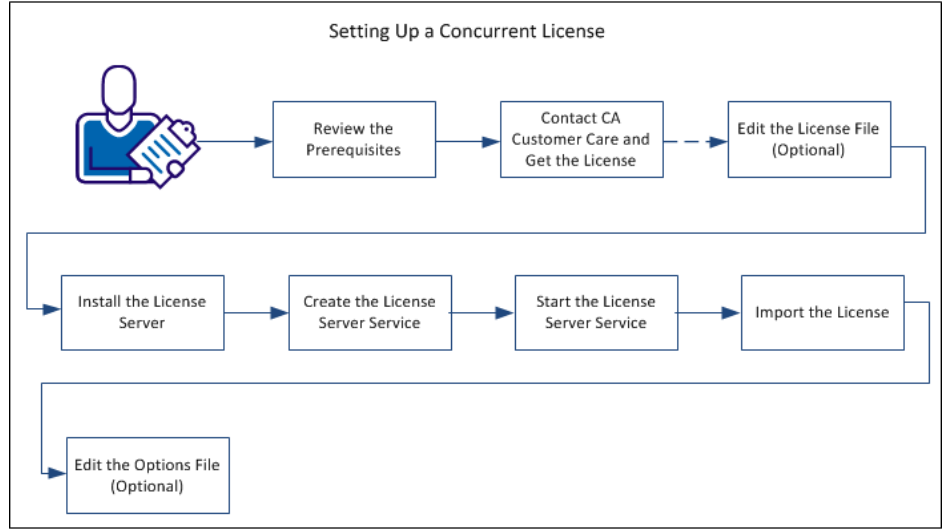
Setting Up a Concurrent License

Review the Prerequisites

Contact CA Customer Care and Get the License

Edit the License File (Optional)

Install the License Server

Create the License Server Service

Start the License Server Service

Import the License

Edit the Options File (Optional)